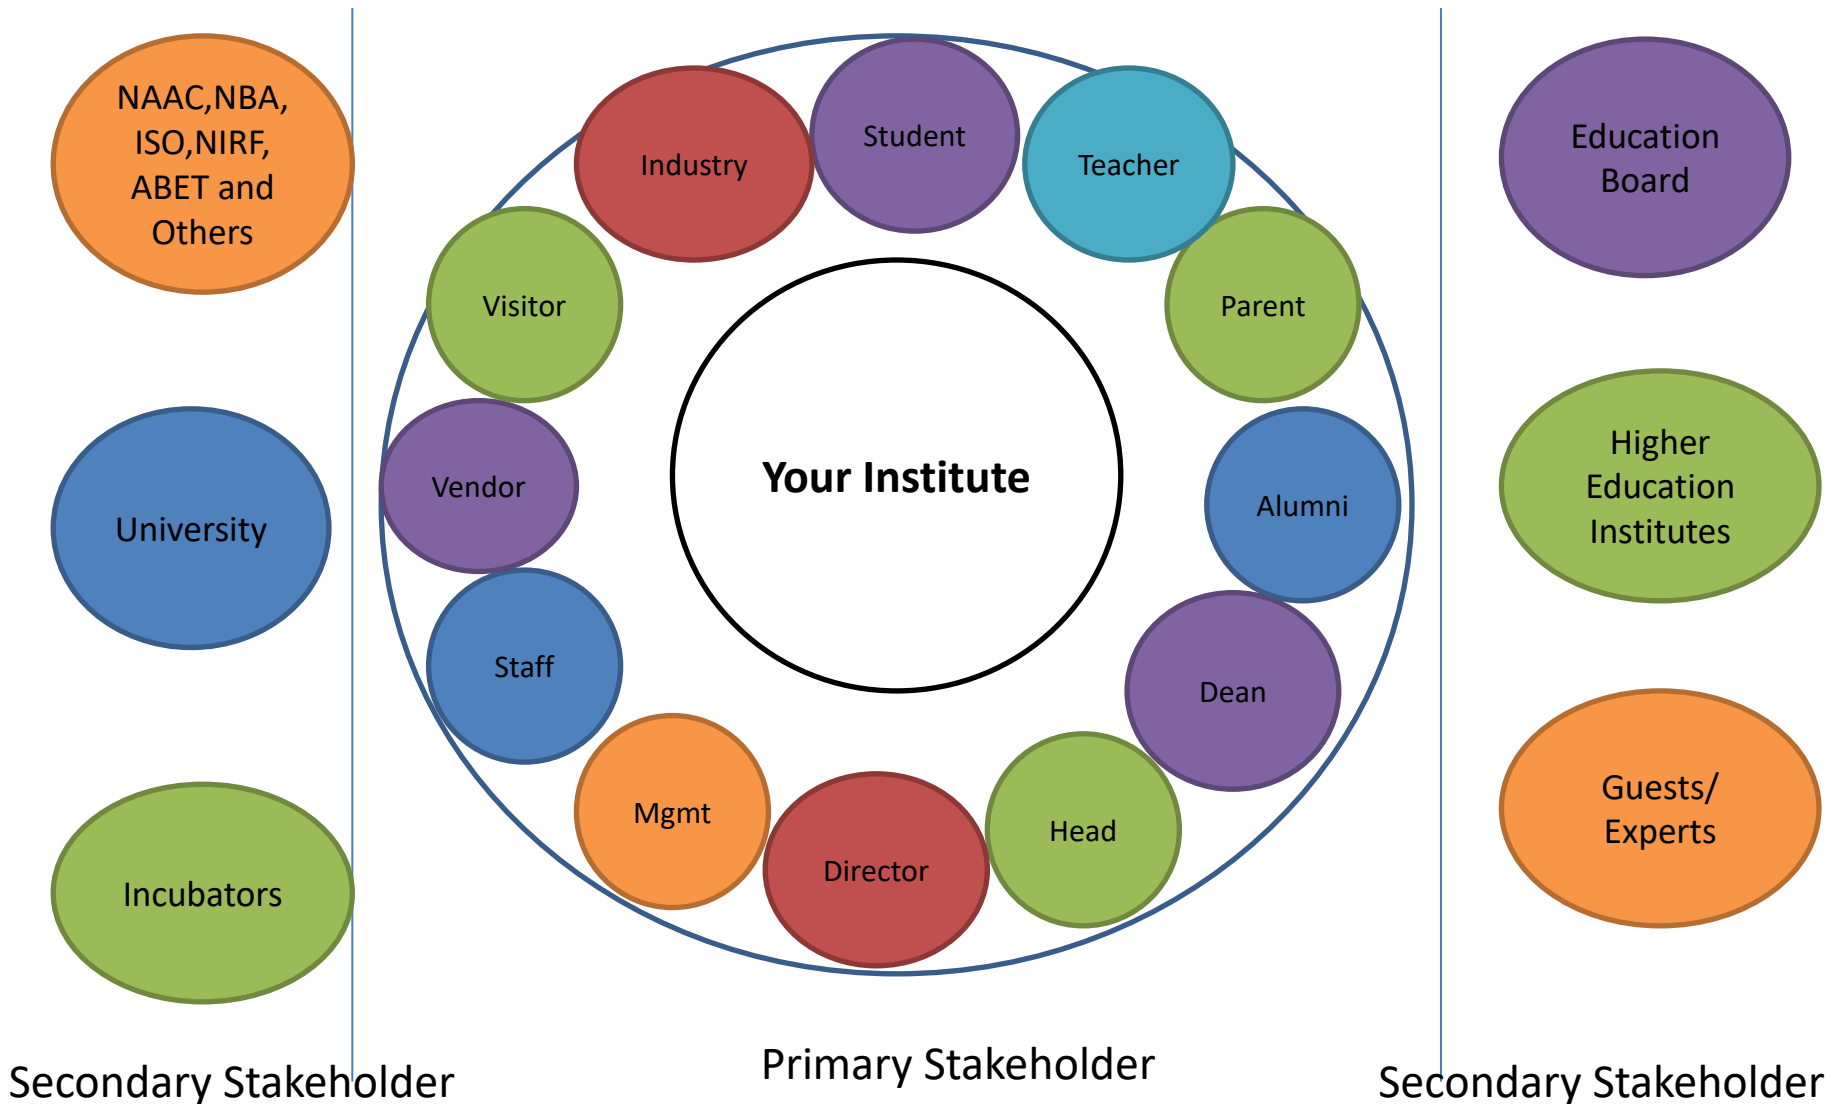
NAAC,NBA, ISO,NIRF, ABET and Others

University

Incubators

Secondary Stakeholder

Industry

Student

Teacher

Visitor

Parent

Your Institute

Vendor

Alumni

Staff

Dean

Mgmt

Head

Director

Primary Stakeholder

Education Board

Higher Education Institutes

Guests/ Experts

Secondary Stakeholder